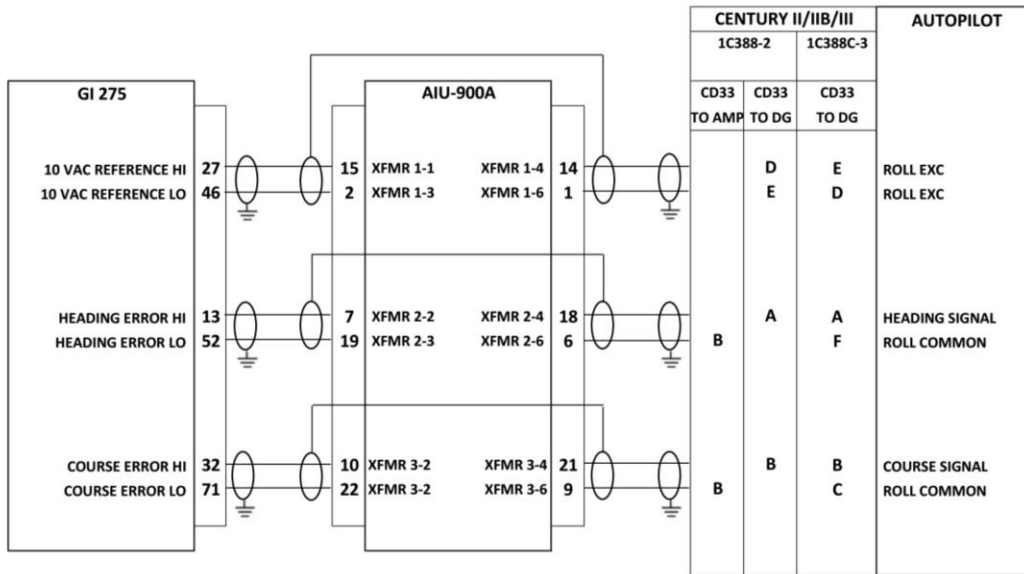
CENTURY II/IIB/III

AUTOPILOT

1C388-2

1C388C-3

GI 275

AIU-900A

| CD33 TO AMP | CD33 TO DG | CD33 TO DG | |
|---|---|---|---|
| | D | E | ROLL EXC |
| | E | D | ROLL EXC |
| | A | A | HEADING SIGNAL |
| B | | F | ROLL COMMON |
| | B | B | COURSE SIGNAL |
| B | | C | ROLL COMMON |

10 VAC REFERENCE HI 27
10 VAC REFERENCE LO 46

15 XFMR 1-1 XFMR 1-4 14
2 XFMR 1-3 XFMR 1-6 1

HEADING ERROR HI 13
HEADING ERROR LO 52

7 XFMR 2-2 XFMR 2-4 18
19 XFMR 2-3 XFMR 2-6 6

COURSE ERROR HI 32
COURSE ERROR LO 71

10 XFMR 3-2 XFMR 3-4 21
22 XFMR 3-2 XFMR 3-6 9